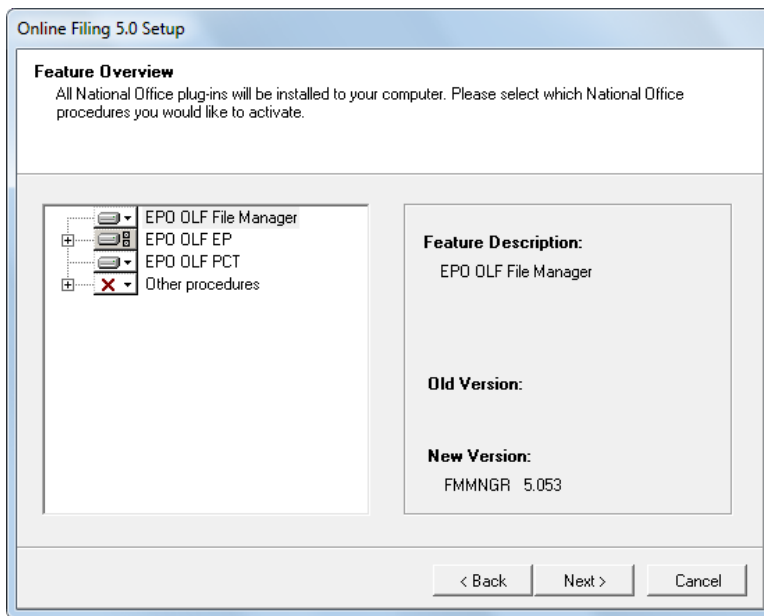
Online Filing 5.0 Setup

Feature Overview
All National Office plug-ins will be installed to your computer. Please select which National Office procedures you would like to activate.

EPO OLF File Manager
EPO OLF EP
EPO OLF PCT
Other procedures

Feature Description:
EPO OLF File Manager

Old Version:

New Version:
FMMNGR 5.053

< Back
Next >
Cancel